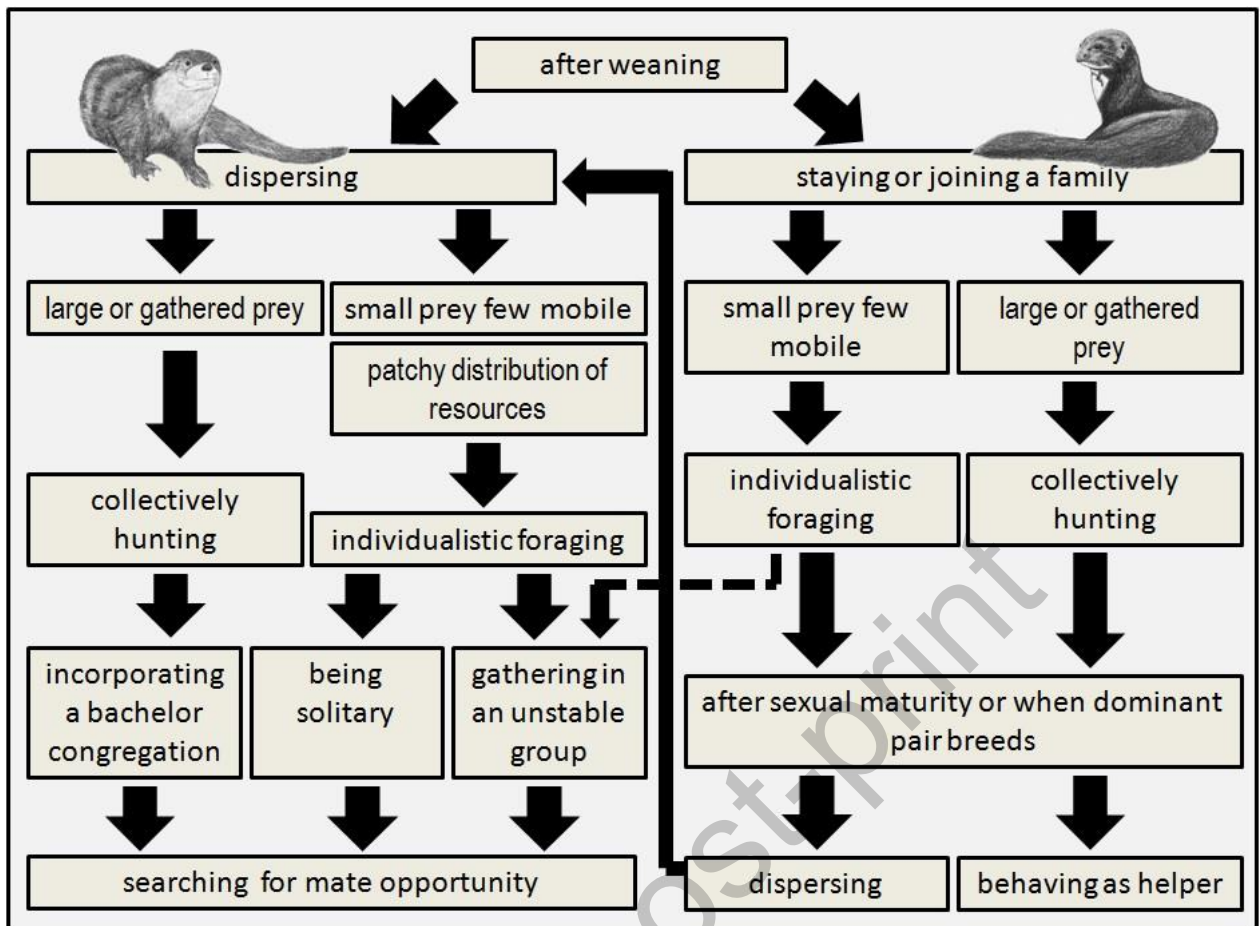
after weaning

dispersing

staying or joining a family

large or gathered prey

small prey few mobile

patchy distribution of resources

collectively hunting

individualistic foraging

incorporating a bachelor congregation

being solitary

gathering in an unstable group

searching for mate opportunity

small prey few mobile

large or gathered prey

individualistic foraging

collectively hunting

after sexual maturity or when dominant pair breeds

dispersing

behaving as helper

post-print